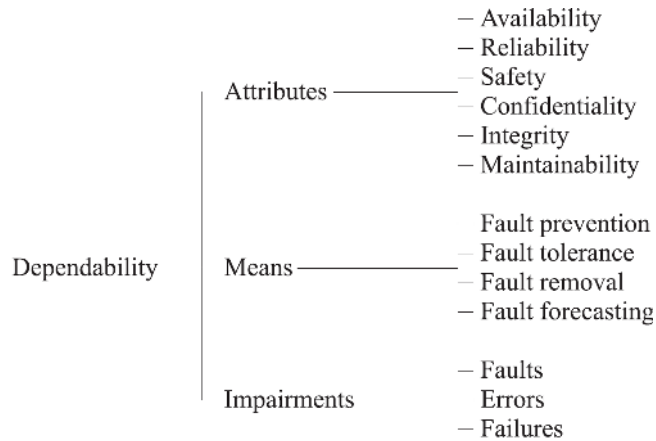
Dependability

Attributes
– Availability
– Reliability
– Safety
– Confidentiality
– Integrity
– Maintainability

Means
Fault prevention
– Fault tolerance
– Fault removal
– Fault forecasting

Impairments
– Faults
Errors
– Failures